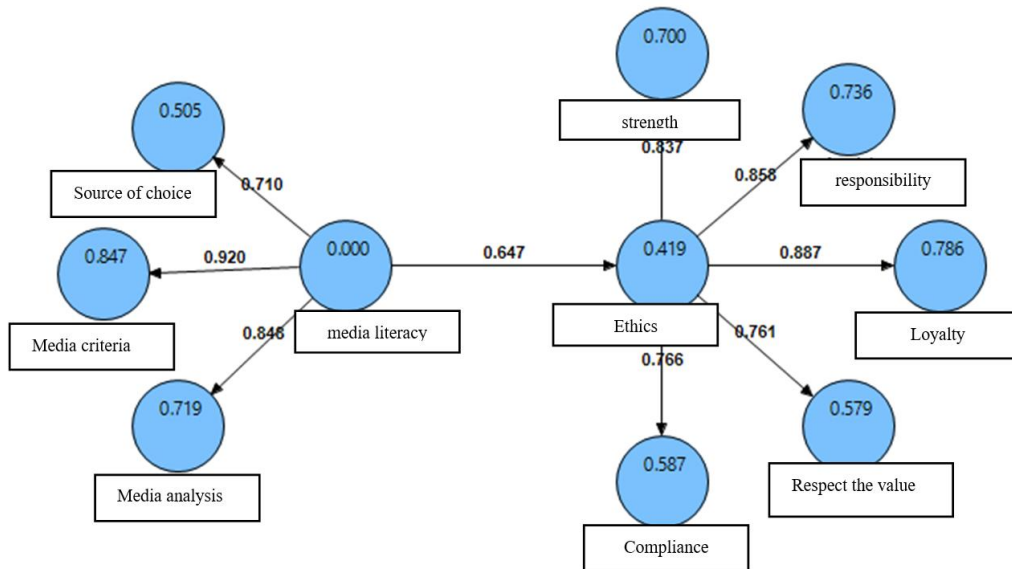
0.700

0.505

0.736

strength

0.837

0.858

0.710

responsibility

Source of choice

0.847

0.920

0.000

0.647

0.419

0.887

0.786

0.848

media literacy

Ethics

0.761

Media criteria

Loyalty

0.766

0.719

0.579

0.587

Respect the value

Media analysis

Compliance